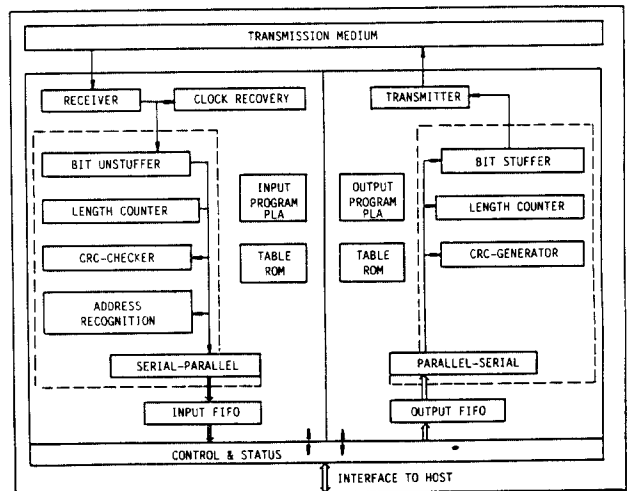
TRANSMISSION MEDIUM

RECEIVER

CLOCK RECOVERY

BIT UNSTUFFER

LENGTH COUNTER

CRC-CHECKER

ADDRESS RECOGNITION

SERIAL-PARALLEL

INPUT FIFO

INPUT PROGRAM PLA

TABLE ROM

OUTPUT PROGRAM PLA

TABLE ROM

TRANSMITTER

BIT STUFFER

LENGTH COUNTER

CRC-GENERATOR

PARALLEL-SERIAL

OUTPUT FIFO

CONTROL & STATUS

INTERFACE TO HOST